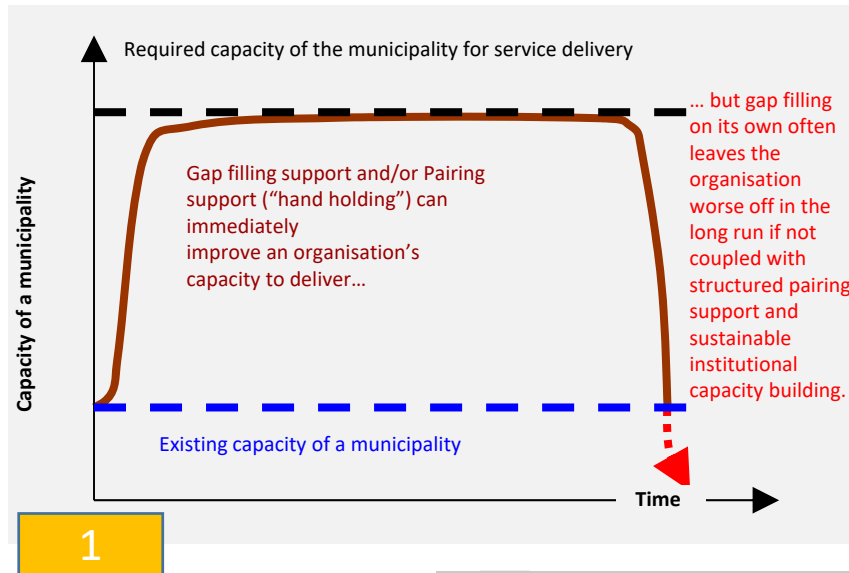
Required capacity of the municipality for service delivery

Capacity of a municipality

Gap filling support and/or Pairing support (“hand holding”) can immediately improve an organisation’s capacity to deliver…

… but gap filling on its own often leaves the organisation worse off in the long run if not coupled with structured pairing support and sustainable institutional capacity building.

Existing capacity of a municipality

Time

1